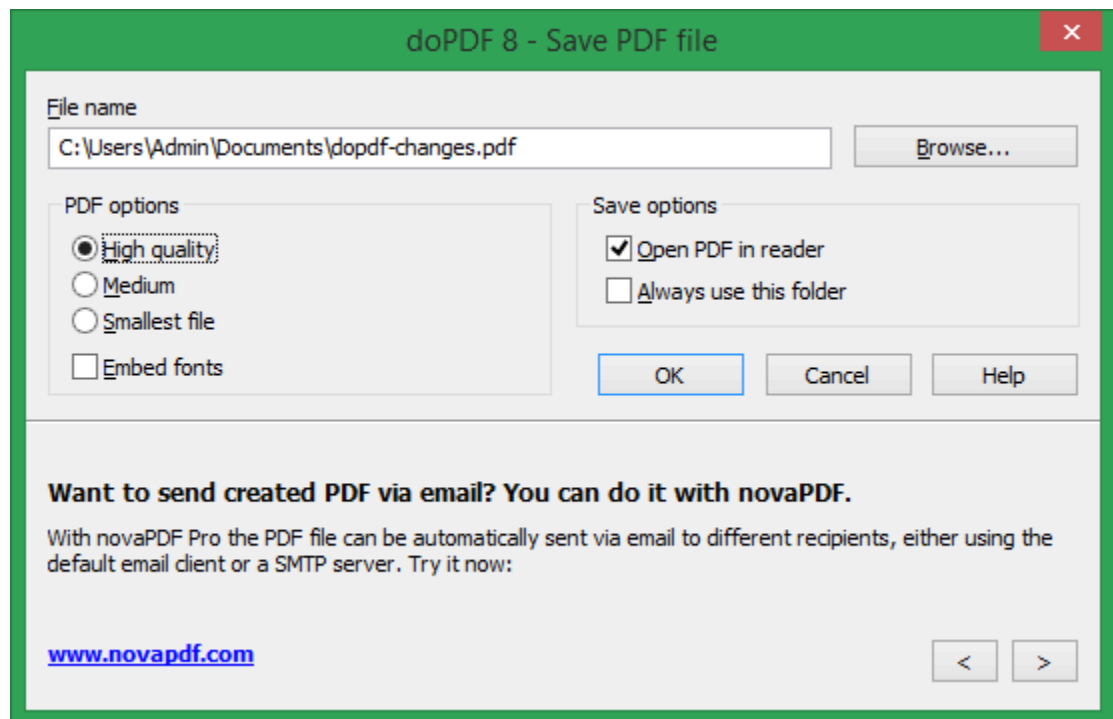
doPDF 8 - Save PDF file

File name

C:\Users\Admin\Documents\dopdf-changes.pdf

Browse...

PDF options

High quality

Medium

Smallest file

Embed fonts

Save options

Open PDF in reader

Always use this folder

OK

Cancel

Help

Want to send created PDF via email? You can do it with novaPDF.

With novaPDF Pro the PDF file can be automatically sent via email to different recipients, either using the default email client or a SMTP server. Try it now:

www.novapdf.com

<

>